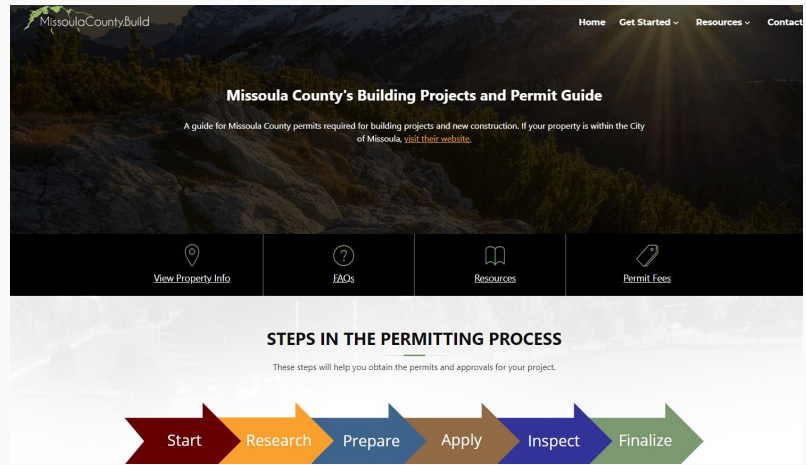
MissoulaCounty.Build

Home Get Started Resources Contact

Missoula County's Building Projects and Permit Guide

A guide for Missoula County permits required for building projects and new construction. If your property is within the City of Missoula, visit their website.

View Property Info

FAQs

Resources

Permit Fees

STEPS IN THE PERMITTING PROCESS

These steps will help you obtain the permits and approvals for your project.

Start

Research

Prepare

Apply

Inspect

Finalize